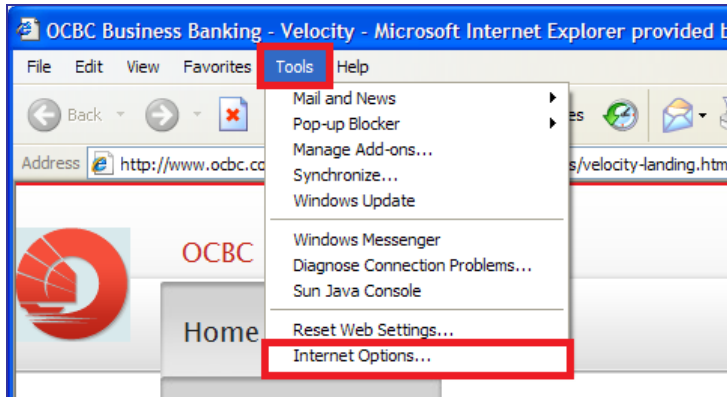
OCBC Business Banking - Velocity - Microsoft Internet Explorer provided b

File Edit View Favorites Tools Help

Back

Address http://www.ocbc.co

s/velocity-landing.htm

es

Mail and News
Pop-up Blocker
Manage Add-ons...
Synchronize...
Windows Update

Windows Messenger
Diagnose Connection Problems...
Sun Java Console

Reset Web Settings...
Internet Options...

OCBC

Home